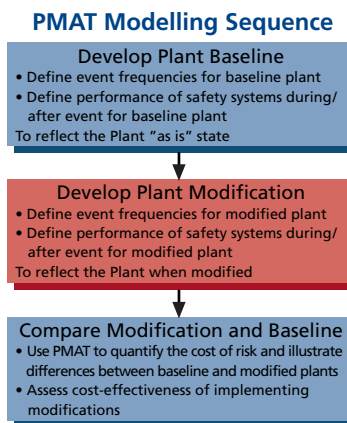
PMAT Modelling Sequence

Develop Plant Baseline
• Define event frequencies for baseline plant
• Define performance of safety systems during/after event for baseline plant
To reflect the Plant "as is" state

Develop Plant Modification
• Define event frequencies for modified plant
• Define performance of safety systems during/after event for modified plant
To reflect the Plant when modified

Compare Modification and Baseline
• Use PMAT to quantify the cost of risk and illustrate differences between baseline and modified plants
• Assess cost-effectiveness of implementing modifications